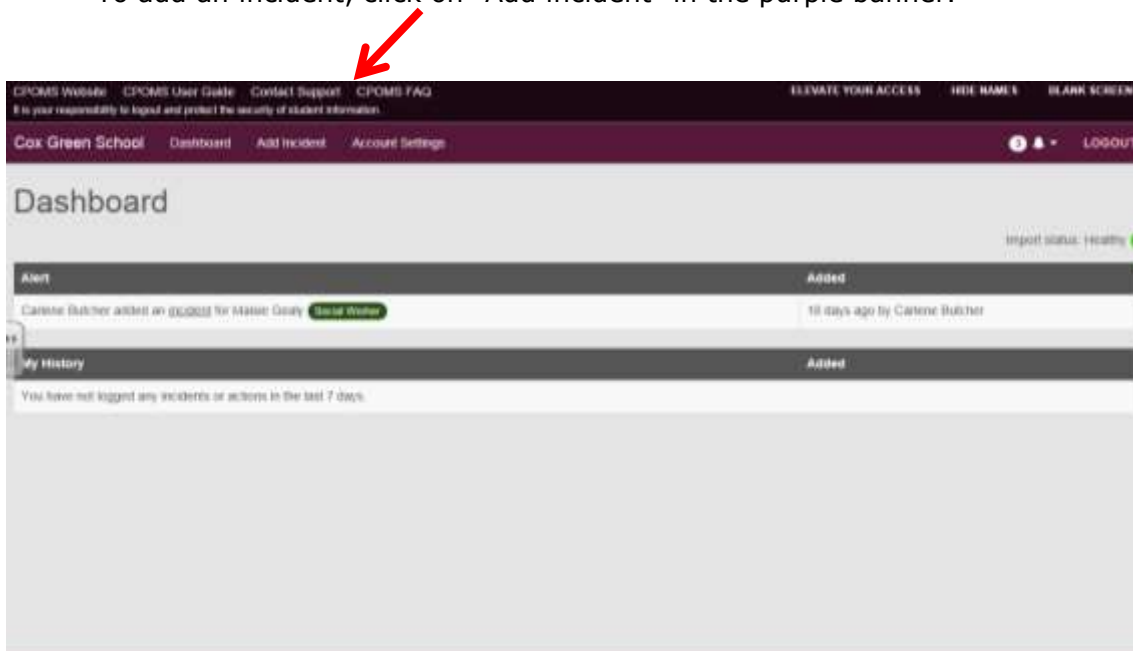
To add an incident, click on "Add Incident" in the purple banner.

CPOMS Website CPOMS User Guide Contact Support CPOMS FAQ
It is your responsibility to logout and protect the security of student information.

ELEVATE YOUR ACCESS HIDE NAMES BLANK SCREEN

Cox Green School Dashboard Add Incident Account Settings

3 LOGOUT

Dashboard

Import status: Healthy

| Alert | Added |
|---|---|
| Carlene Butcher added an incident for Maisie Gealy Social Worker | 18 days ago by Carlene Butcher |

| My History | Added |
|---|---|
| You have not logged any incidents or actions in the last 7 days. | |